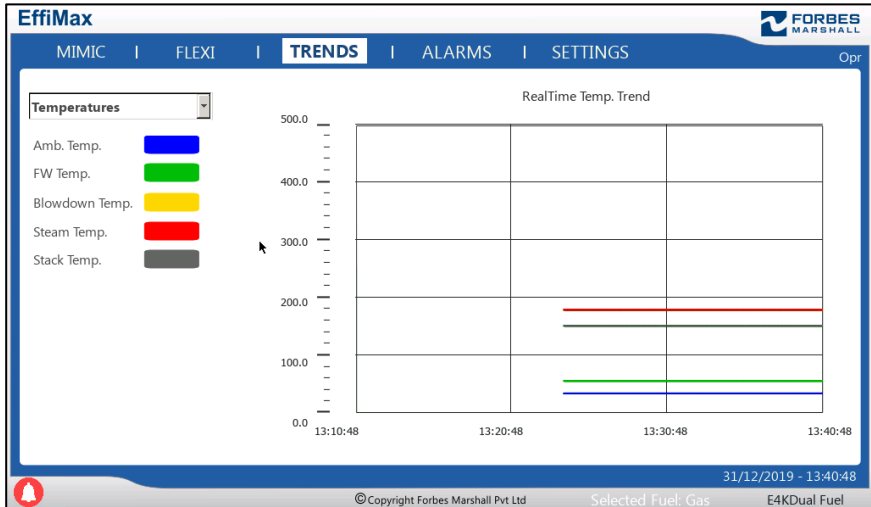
EffiMax

FORBES MARSHALL

MIMIC | FLEXI | TRENDS | ALARMS | SETTINGS

Opr

Temperatures

Amb. Temp.

FW Temp.

Blowdown Temp.

Steam Temp.

Stack Temp.

RealTime Temp. Trend

500.0

400.0

300.0

200.0

100.0

0.0

13:10:48

13:20:48

13:30:48

13:40:48

31/12/2019 - 13:40:48

©Copyright Forbes Marshall Pvt Ltd

Selected Fuel: Gas

E4KDual Fuel